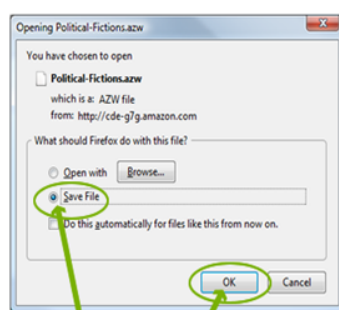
Opening Political-Fictions.azw

You have chosen to open

Political-Fictions.azw

which is a: AZW file

from: http://cde-g7g.amazon.com

What should Firefox do with this file?

Open with

Browse...

Save File

Do this automatically for files like this from now on.

OK

Cancel